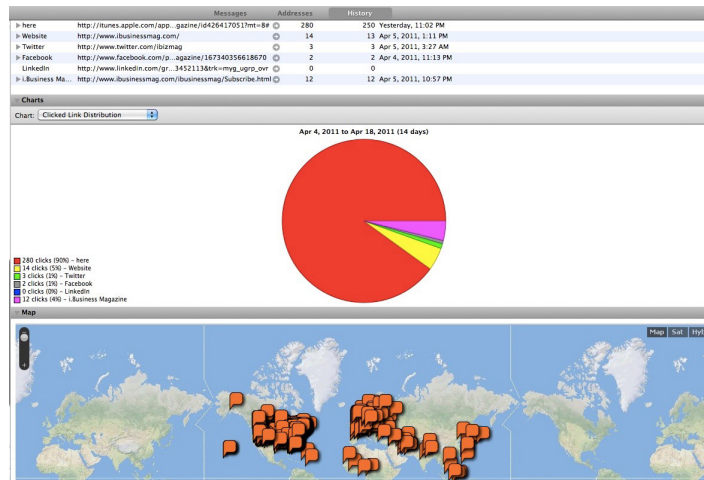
Messages Addresses History

| | | | | |
|---|---|---|---|---|
| ▶ here | http://itunes.apple.com/app...gazine/id426417051?mt=8# | 280 | 250 | Yesterday, 11:02 PM |
| ▶ Website | http://www.ibusinessmag.com/ | 14 | 13 | Apr 5, 2011, 1:11 PM |
| ▶ Twitter | http://www.twitter.com/ibizmag | 3 | 3 | Apr 5, 2011, 3:27 AM |
| ▶ Facebook | http://www.facebook.com/p...agazine/167340356618670 | 2 | 2 | Apr 4, 2011, 11:13 PM |
| LinkedIn | http://www.linkedin.com/gr...3452113&trk=myg_ugrp_ovr | 0 | 0 | |
| ▶ i.Business Ma... | http://www.ibusinessmag.com/ibusinessmag/Subscribe.html | 12 | 12 | Apr 5, 2011, 10:57 PM |

Charts

Chart: Clicked Link Distribution

Apr 4, 2011 to Apr 18, 2011 (14 days)

280 clicks (90%) – here
14 clicks (5%) – Website
3 clicks (1%) – Twitter
2 clicks (1%) – Facebook
0 clicks (0%) – LinkedIn
12 clicks (4%) – i.Business Magazine

Map

Map Sat Hyb